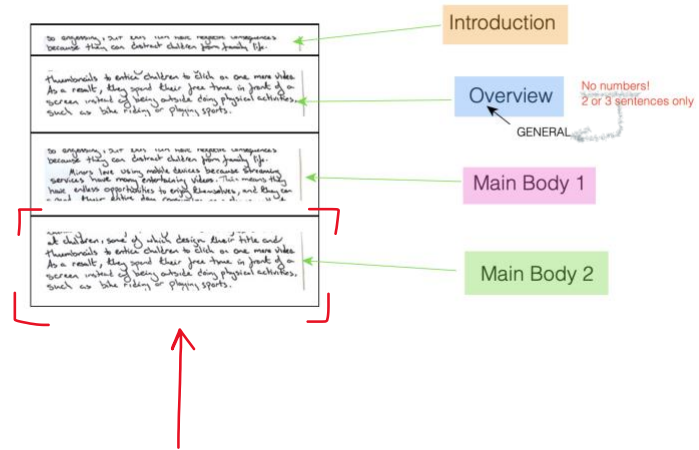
so engaging, but ads can have negative consequences because they can distract children from family life.

thumbnails to entice children to click on one more video. As a result, they spend their free time in front of a screen instead of being outside doing physical activities, such as bike riding or playing sports.

so engaging, but ads can have negative consequences because they can distract children from family life.

Minors love using mobile devices because streaming services have many entertaining videos. This means they have endless opportunities to enjoy themselves, and they can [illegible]

at children, some of which design their title and thumbnails to entice children to click on one more video. As a result, they spend their free time in front of a screen instead of being outside doing physical activities, such as bike riding or playing sports.

Introduction

Overview

No numbers!
2 or 3 sentences only

GENERAL

Main Body 1

Main Body 2